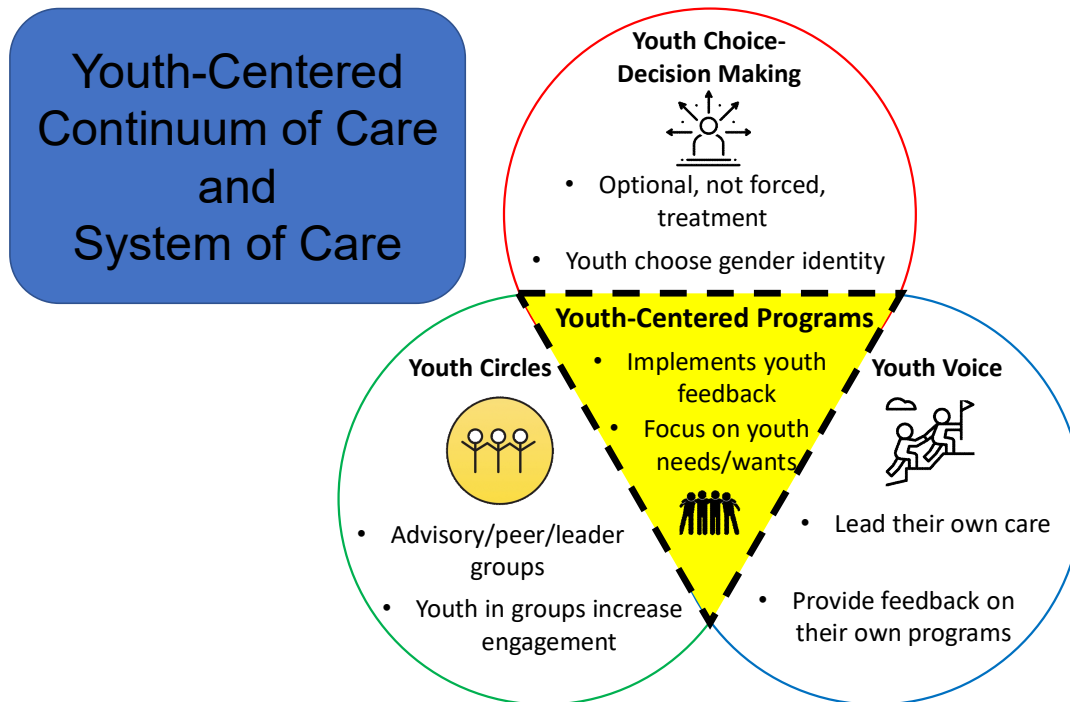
Youth-Centered Continuum of Care and System of Care

Youth Choice-Decision Making

• Optional, not forced, treatment

• Youth choose gender identity

Youth-Centered Programs

• Implements youth feedback

• Focus on youth needs/wants

Youth Circles

• Advisory/peer/leader groups

• Youth in groups increase engagement

Youth Voice

• Lead their own care

• Provide feedback on their own programs